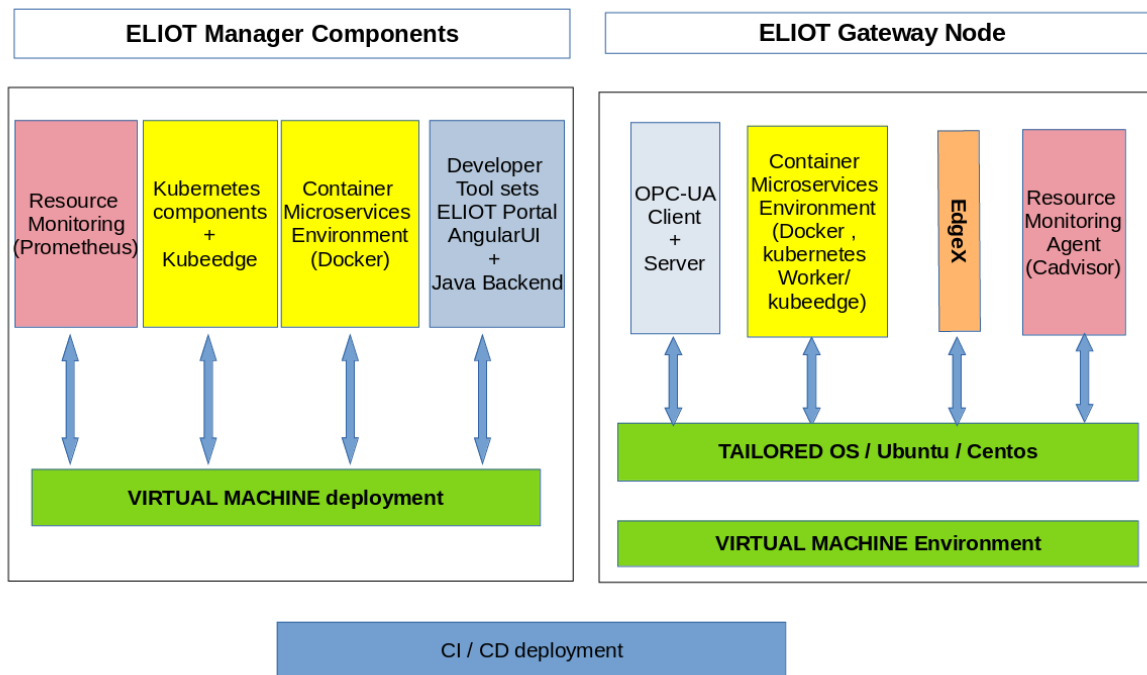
ELIOT Manager Components

Resource Monitoring (Prometheus)

Kubernetes components + Kubeedge

Container Microservices Environment (Docker)

Developer Tool sets ELIOT Portal AngularUI + Java Backend

VIRTUAL MACHINE deployment

ELIOT Gateway Node

OPC-UA Client + Server

Container Microservices Environment (Docker , kubernetes Worker/ kubeedge)

EdgeX

Resource Monitoring Agent (Cadvisor)

TAILORED OS / Ubuntu / Centos

VIRTUAL MACHINE Environment

CI / CD deployment